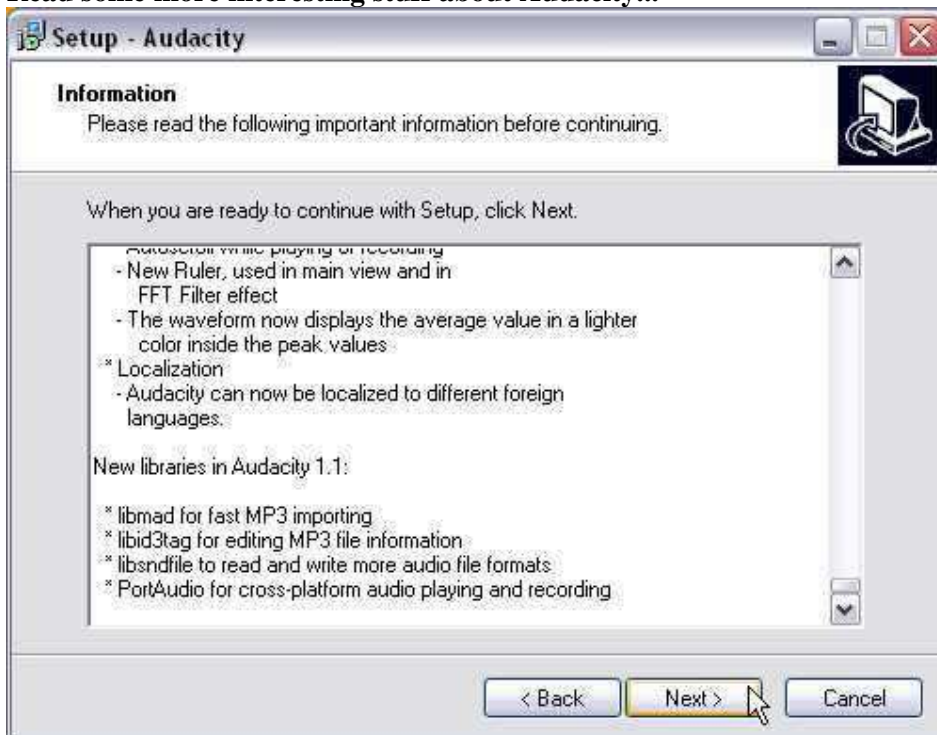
Read some more interesting stuff about Audacity..

Setup - Audacity

Information
Please read the following important information before continuing.

When you are ready to continue with Setup, click Next.

Autoscroll while playing or recording
- New Ruler, used in main view and in FFT Filter effect
- The waveform now displays the average value in a lighter color inside the peak values
* Localization
- Audacity can now be localized to different foreign languages.

New libraries in Audacity 1.1:

* libmad for fast MP3 importing
* libid3tag for editing MP3 file information
* libsndfile to read and write more audio file formats
* PortAudio for cross-platform audio playing and recording

< Back Next > Cancel